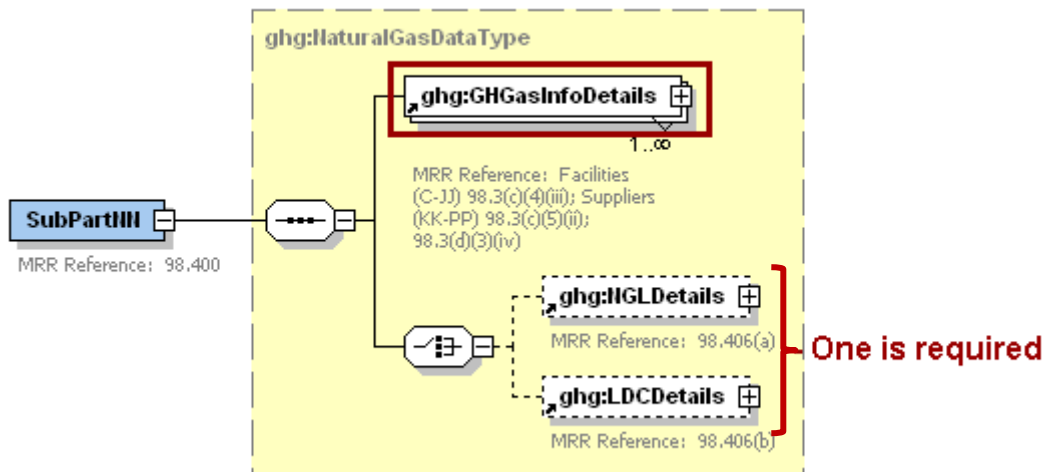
ghg:NaturalGasDataType

ghg:GHGasInfoDetails

1..∞

MRR Reference: Facilities (C-JJ) 98.3(c)(4)(iii); Suppliers (KK-PP) 98.3(c)(5)(ii); 98.3(d)(3)(iv)

SubPartNN

MRR Reference: 98.400

ghg:NGLDetails

MRR Reference: 98.406(a)

One is required

ghg:LDCDetails

MRR Reference: 98.406(b)